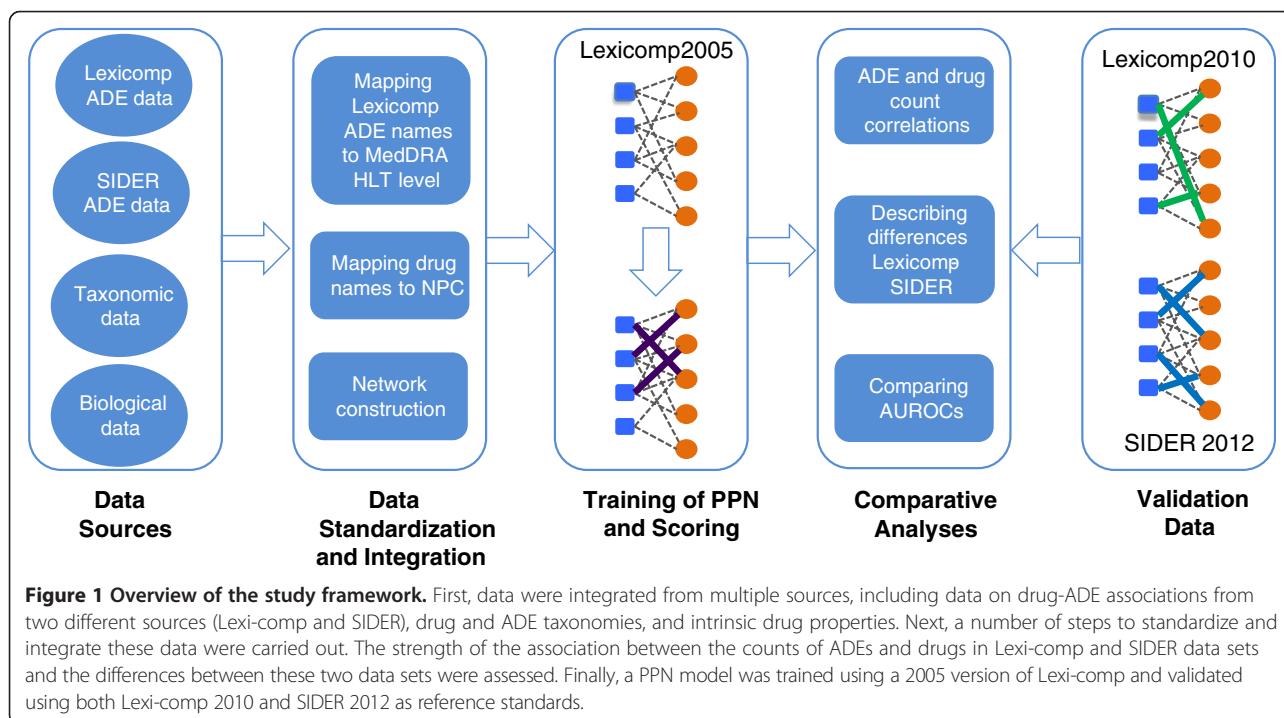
Lexicomp ADE data

SIDER ADE data

Taxonomic data

Biological data

Data Sources

Mapping Lexicomp ADE names to MedDRA HLT level

Mapping drug names to NPC

Network construction

Data Standardization and Integration

Lexicomp2005

Training of PPN and Scoring

ADE and drug count correlations

Describing differences Lexicomp SIDER

Comparing AUROCs

Comparative Analyses

Lexicomp2010

SIDER 2012

Validation Data

**Figure 1 Overview of the study framework.** First, data were integrated from multiple sources, including data on drug-ADE associations from two different sources (Lexi-comp and SIDER), drug and ADE taxonomies, and intrinsic drug properties. Next, a number of steps to standardize and integrate these data were carried out. The strength of the association between the counts of ADEs and drugs in Lexi-comp and SIDER data sets and the differences between these two data sets were assessed. Finally, a PPN model was trained using a 2005 version of Lexi-comp and validated using both Lexi-comp 2010 and SIDER 2012 as reference standards.